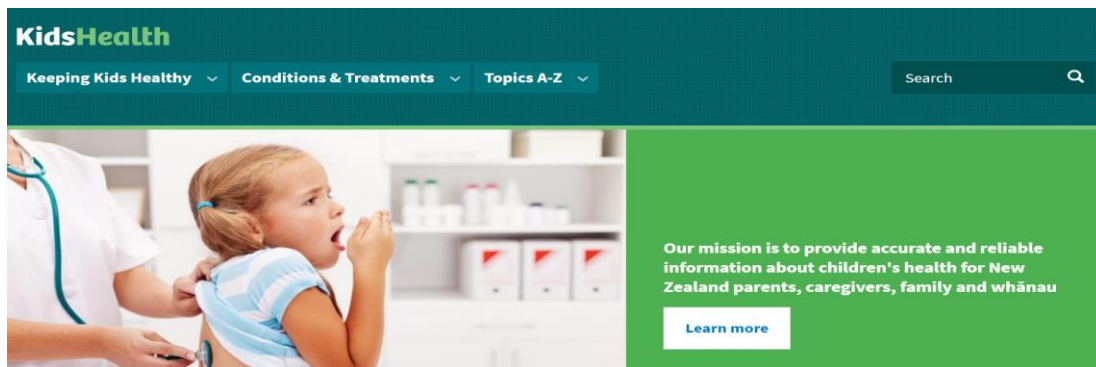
KidsHealth

Keeping Kids Healthy

Conditions & Treatments

Topics A-Z

Search

Our mission is to provide accurate and reliable information about children's health for New Zealand parents, caregivers, family and whānau

Learn more